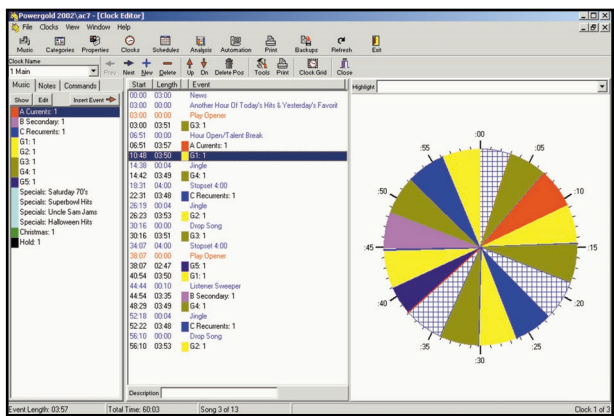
Powergold 2002\ac7 - [Clock Editor]

File Clocks View Window Help

Music Categories Properties Clocks Schedules Analysis Automation Print Backups Refresh Exit

Clock Name

1 Main

Prev Next New Delete Up Dn Delete Pos Tools Print Clock Grid Close

Music Notes Commands

Show Edit Insert Event

A Currents: 1
B Secondary: 1
C Recurrents: 1
G1: 1
G2: 1
G3: 1
G4: 1
G5: 1
Specials: Saturday 70's
Specials: Superbowl Hits
Specials: Uncle Sam Jams
Specials: Halloween Hits
Christmas: 1
Hold: 1

| Start | Length | Event |
|---|---|---|
| 00:00 | 03:00 | News |
| 03:00 | 00:00 | Another Hour Of Today's Hits & Yesterday's Favorit |
| 03:00 | 00:00 | Play Opener |
| 03:00 | 03:51 | G3: 1 |
| 06:51 | 00:00 | Hour Open/Talent Break |
| 06:51 | 03:57 | A Currents: 1 |
| 10:48 | 03:50 | G1: 1 |
| 14:38 | 00:04 | Jingle |
| 14:42 | 03:49 | G4: 1 |
| 18:31 | 04:00 | Stopset 4:00 |
| 22:31 | 03:48 | C Recurrents: 1 |
| 26:19 | 00:04 | Jingle |
| 26:23 | 03:53 | G2: 1 |
| 30:16 | 00:00 | Drop Song |
| 30:16 | 03:51 | G3: 1 |
| 34:07 | 04:00 | Stopset 4:00 |
| 38:07 | 00:00 | Play Opener |
| 38:07 | 02:47 | G5: 1 |
| 40:54 | 03:50 | G1: 1 |
| 44:44 | 00:10 | Listener Sweeper |
| 44:54 | 03:35 | B Secondary: 1 |
| 48:29 | 03:49 | G4: 1 |
| 52:18 | 00:04 | Jingle |
| 52:22 | 03:48 | C Recurrents: 1 |
| 56:10 | 00:00 | Drop Song |
| 56:10 | 03:53 | G2: 1 |

Description

Highlight

:00 :05 :10 :15 :20 :25 :30 :35 :40 :45 :50 :55

Event Length: 03:57 Total Time: 60:03 Song 3 of 13 Clock 1 of 3